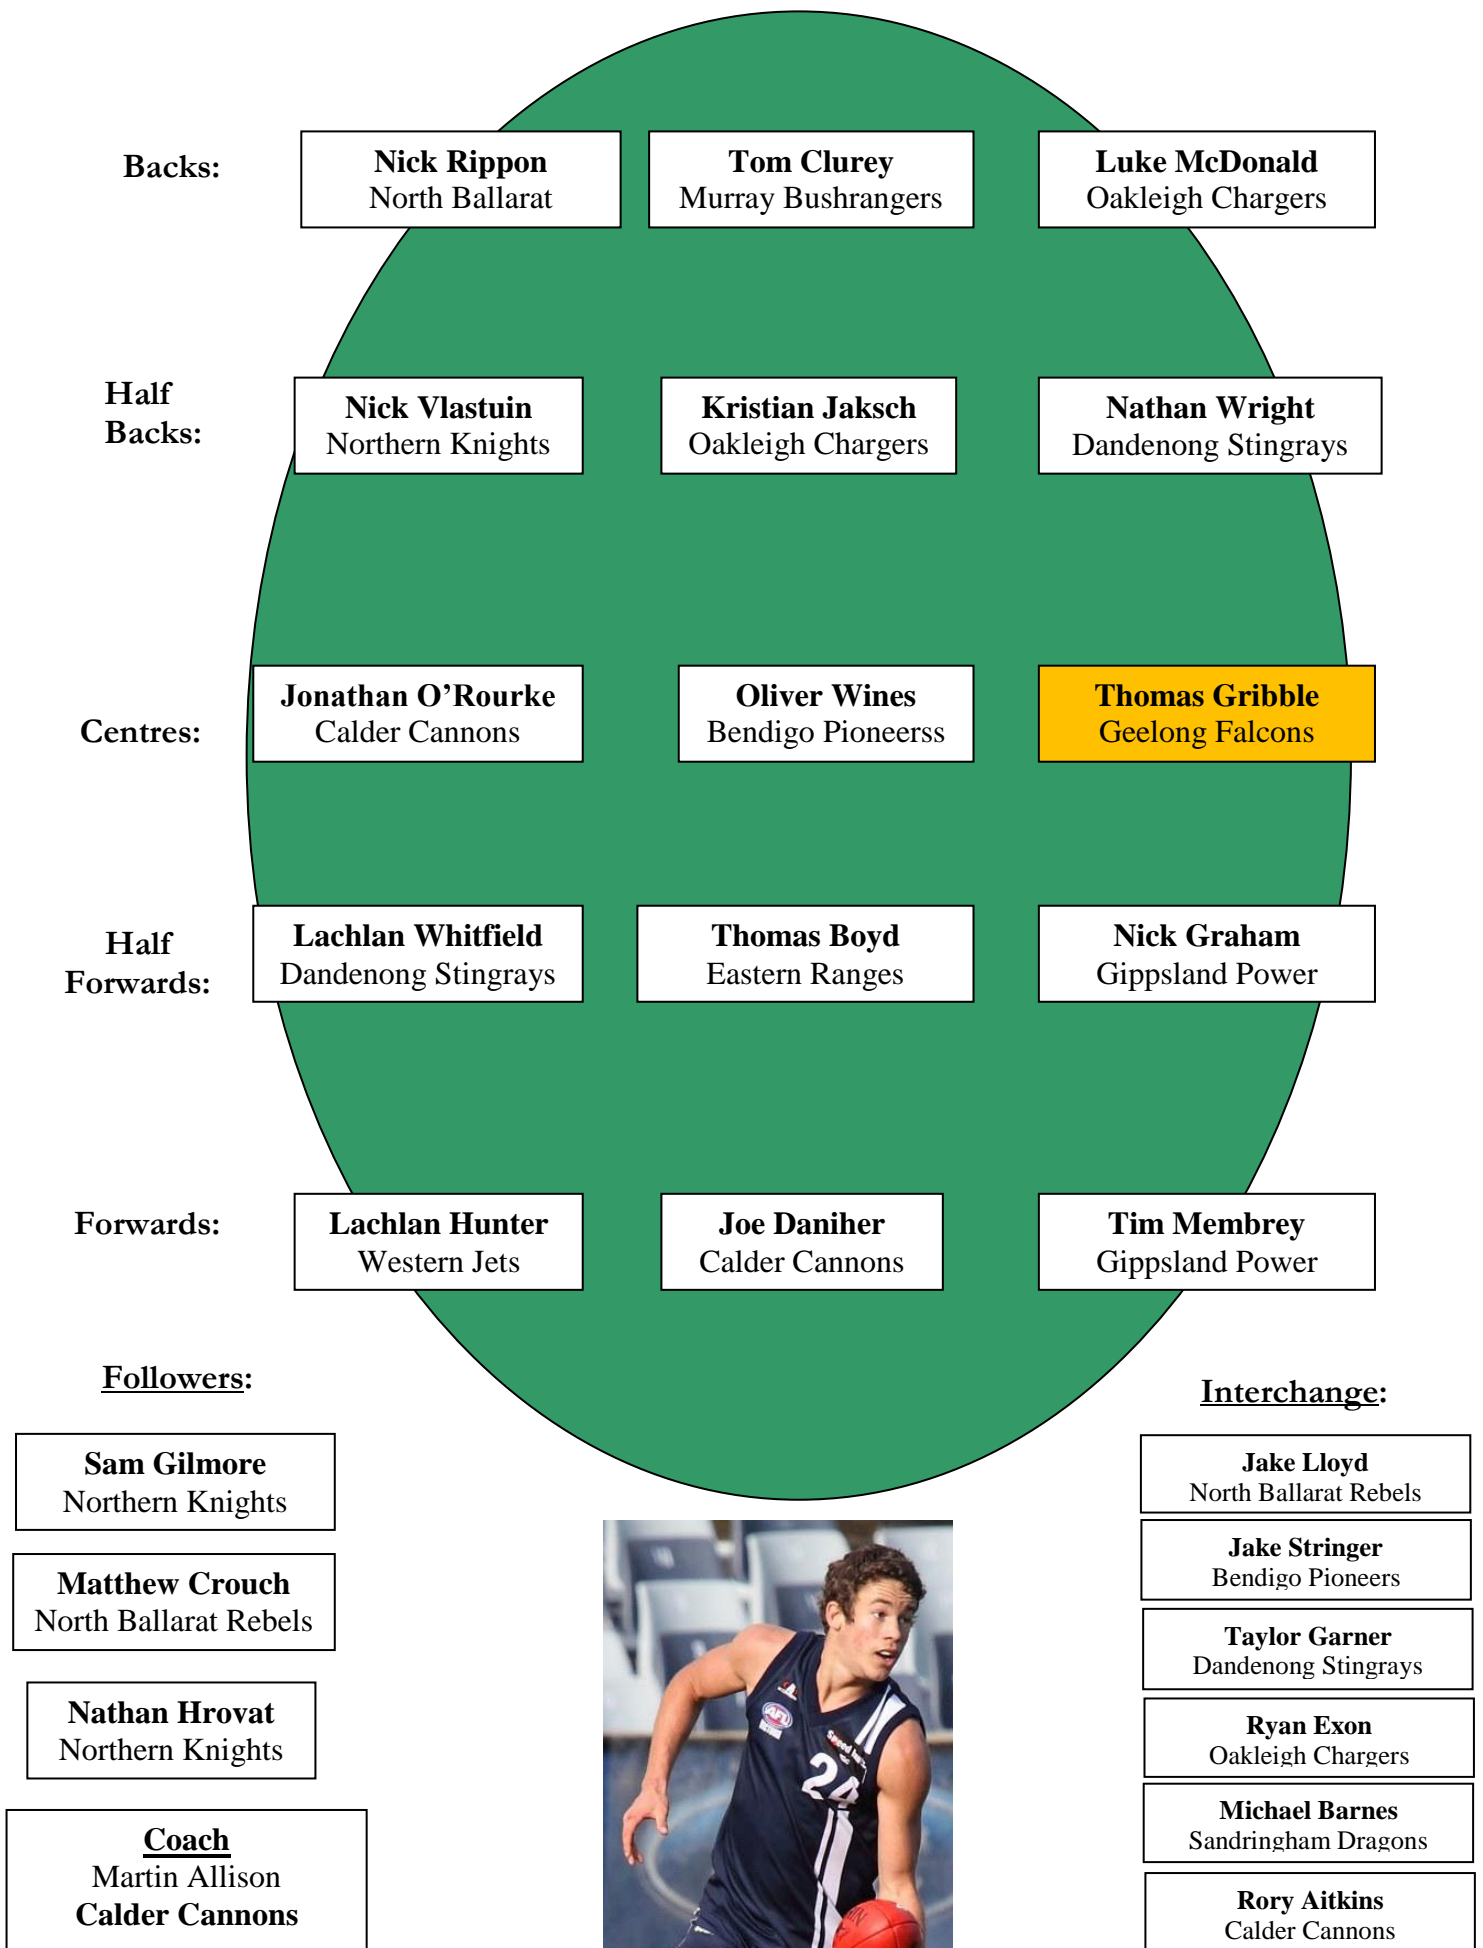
Backs:

**Nick Rippon**
North Ballarat

**Tom Clurey**
Murray Bushrangers

**Luke McDonald**
Oakleigh Chargers

Half Backs:

**Nick Vlastuin**
Northern Knights

**Kristian Jaksch**
Oakleigh Chargers

**Nathan Wright**
Dandenong Stingrays

Centres:

**Jonathan O'Rourke**
Calder Cannons

**Oliver Wines**
Bendigo Pioneerss

**Thomas Gribble**
Geelong Falcons

Half Forwards:

**Lachlan Whitfield**
Dandenong Stingrays

**Thomas Boyd**
Eastern Ranges

**Nick Graham**
Gippsland Power

Forwards:

**Lachlan Hunter**
Western Jets

**Joe Daniher**
Calder Cannons

**Tim Membrey**
Gippsland Power

Followers:

**Sam Gilmore**
Northern Knights

**Matthew Crouch**
North Ballarat Rebels

**Nathan Hrovat**
Northern Knights

Coach
Martin Allison
**Calder Cannons**

Interchange:

**Jake Lloyd**
North Ballarat Rebels

**Jake Stringer**
Bendigo Pioneers

**Taylor Garner**
Dandenong Stingrays

**Ryan Exon**
Oakleigh Chargers

**Michael Barnes**
Sandringham Dragons

**Rory Aitkins**
Calder Cannons

24